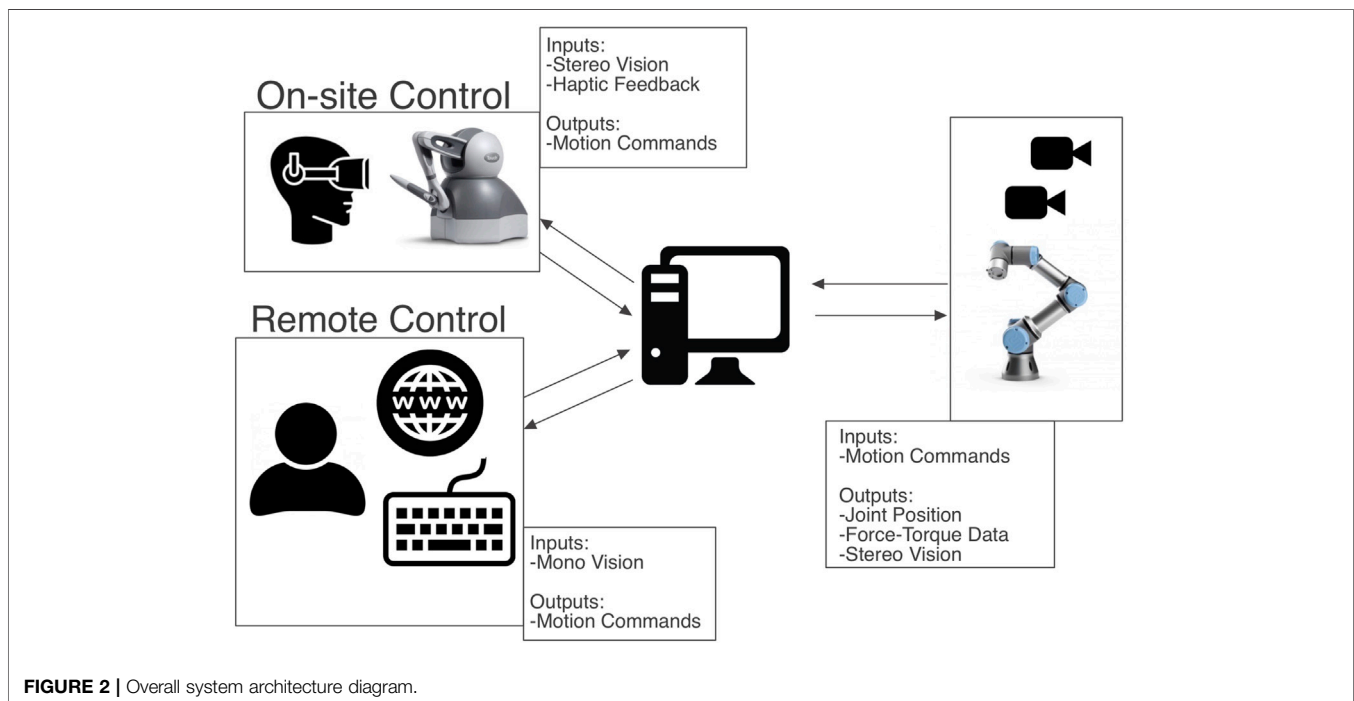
On-site Control

Inputs:
-Stereo Vision
-Haptic Feedback

Outputs:
-Motion Commands

Remote Control

WWW

Inputs:
-Mono Vision

Outputs:
-Motion Commands

Inputs:
-Motion Commands

Outputs:
-Joint Position
-Force-Torque Data
-Stereo Vision

FIGURE 2 | Overall system architecture diagram.